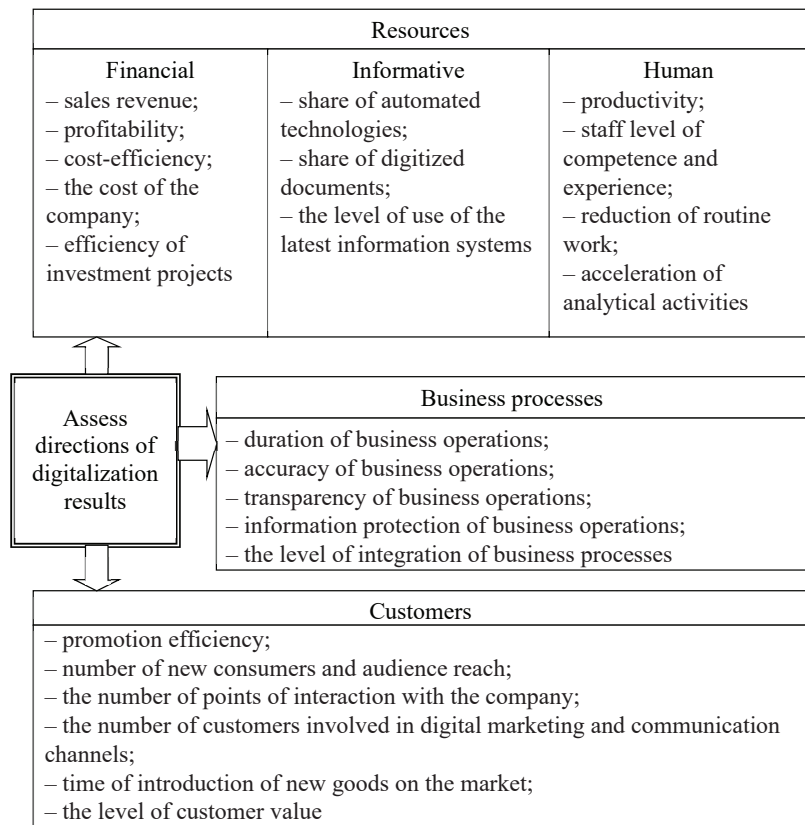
Resources

Financial
– sales revenue;
– profitability;
– cost-efficiency;
– the cost of the company;
– efficiency of investment projects

Informative
– share of automated technologies;
– share of digitized documents;
– the level of use of the latest information systems

Human
– productivity;
– staff level of competence and experience;
– reduction of routine work;
– acceleration of analytical activities

Assess directions of digitalization results

Business processes
– duration of business operations;
– accuracy of business operations;
– transparency of business operations;
– information protection of business operations;
– the level of integration of business processes

Customers
– promotion efficiency;
– number of new consumers and audience reach;
– the number of points of interaction with the company;
– the number of customers involved in digital marketing and communication channels;
– time of introduction of new goods on the market;
– the level of customer value